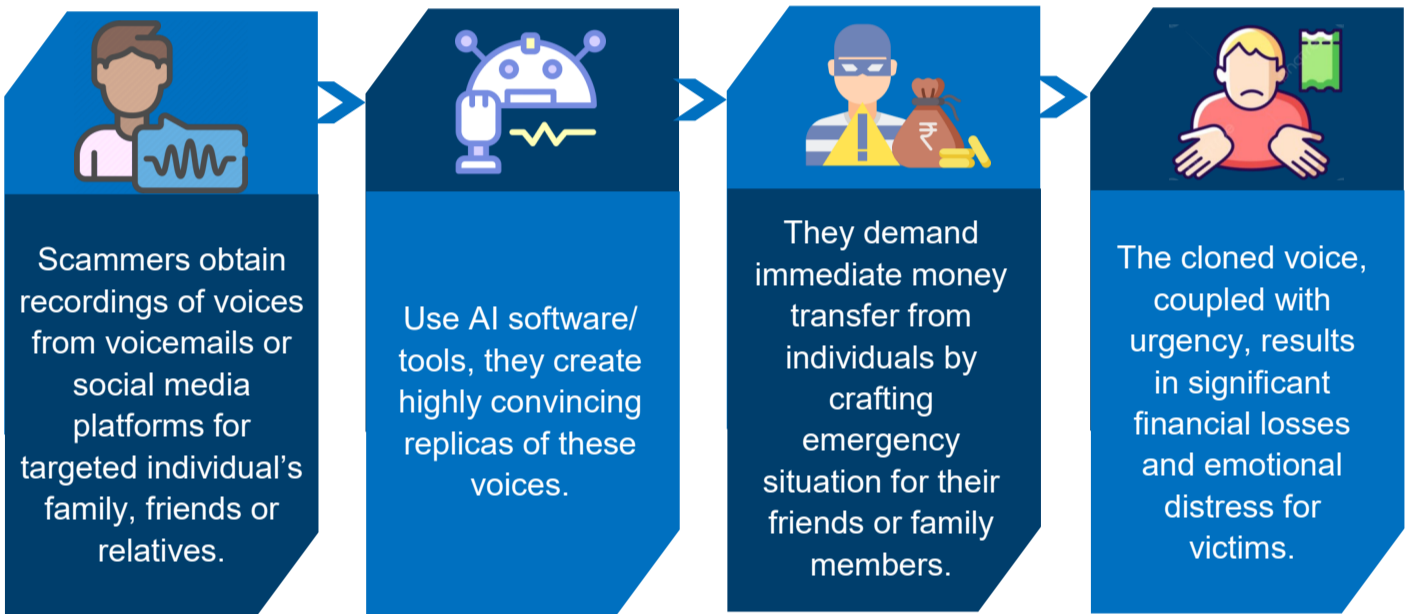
Scammers obtain recordings of voices from voicemails or social media platforms for targeted individual’s family, friends or relatives.

Use AI software/ tools, they create highly convincing replicas of these voices.

₹

They demand immediate money transfer from individuals by crafting emergency situation for their friends or family members.

The cloned voice, coupled with urgency, results in significant financial losses and emotional distress for victims.